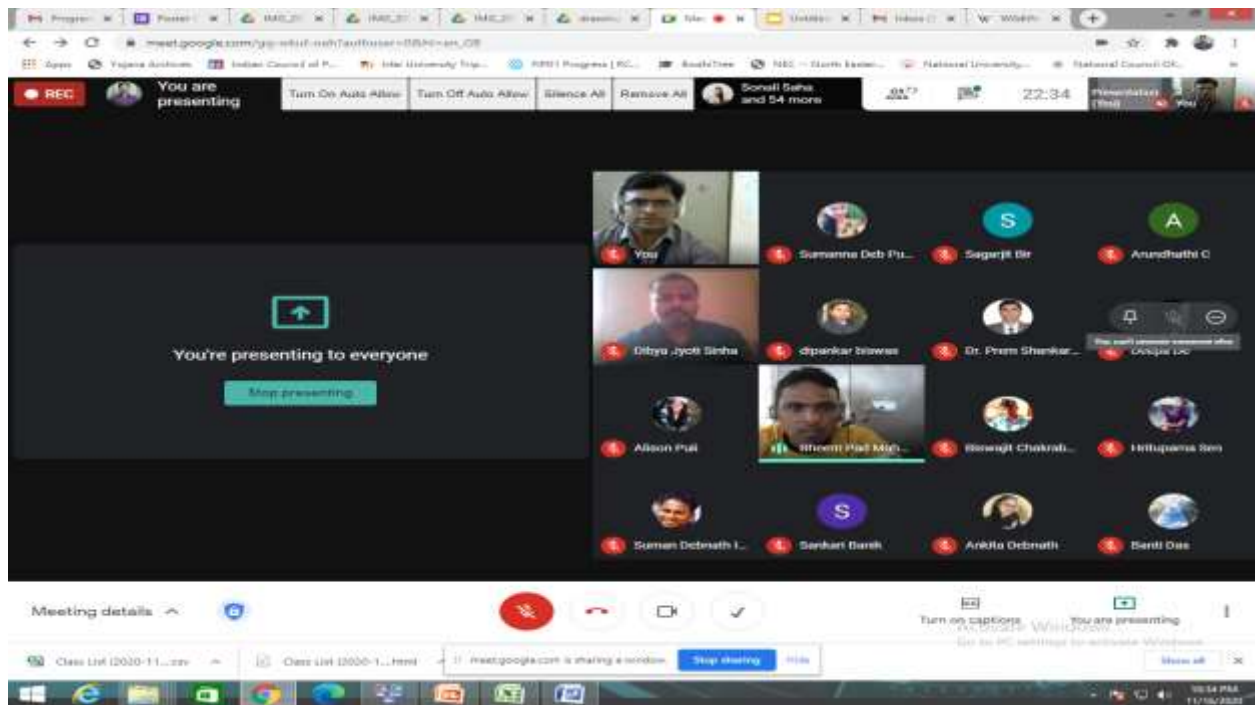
meet.google.com/

REC You are presenting Turn On Auto Allow Turn Off Auto Allow Silence All Remove All Sonali Saha and 54 more 22:34 Presentation (You) You

You're presenting to everyone

Stop presenting

You Sumanna Deb Pu... S Sagarjit Bir A Arundhathi C

Dibya Jyoti Sinha dipankar biswas Dr. Prem Shankar... Deepa De

Alison Pui Bhoomi Pad Moh... Biswajit Chakrab... Hrituparna Sen

Suman Debnath I... S Sankari Barik Ankita Debnath Banti Das

Meeting details

Turn on captions You are presenting

Activate Windows
Go to PC settings to activate Windows

Class List (2020-11....csv Class List (2020-1....html meet.google.com is sharing a window. Stop sharing Hide Show all

10:34 PM
11/16/2020